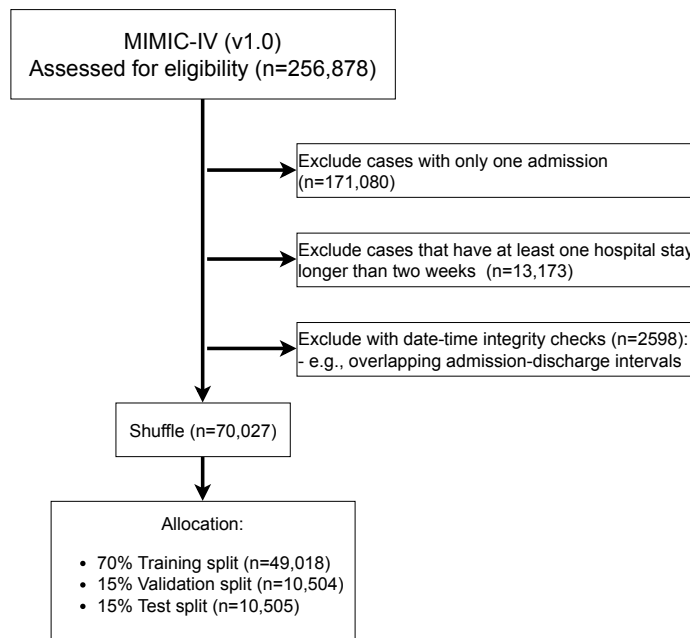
MIMIC-IV (v1.0)
Assessed for eligibility (n=256,878)

Exclude cases with only one admission (n=171,080)

Exclude cases that have at least one hospital stay longer than two weeks (n=13,173)

Exclude with date-time integrity checks (n=2598):
- e.g., overlapping admission-discharge intervals

Shuffle (n=70,027)

Allocation:

• 70% Training split (n=49,018)
• 15% Validation split (n=10,504)
• 15% Test split (n=10,505)